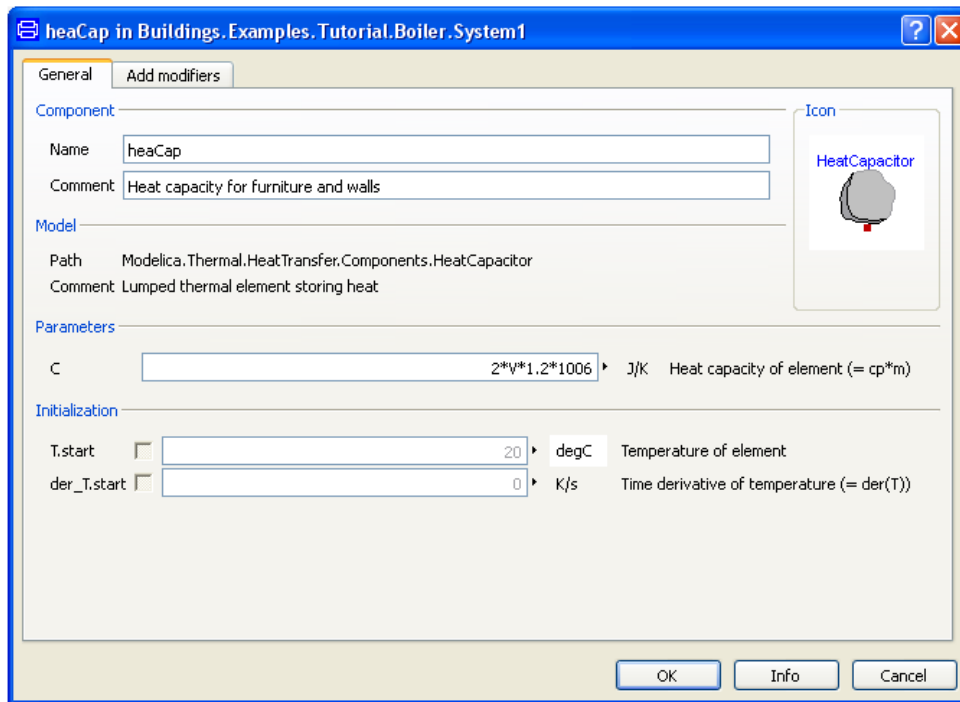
heaCap in Buildings.Examples.Tutorial.Boiler.System1

General | Add modifiers

Component

Name heaCap

Comment Heat capacity for furniture and walls

Icon

HeatCapacitor

Model

Path Modelica.Thermal.HeatTransfer.Components.HeatCapacitor

Comment Lumped thermal element storing heat

Parameters

C 2*V*1.2*1006 J/K Heat capacity of element (= cp*m)

Initialization

T.start 20 degC Temperature of element

der_T.start 0 K/s Time derivative of temperature (= der(T))

OK Info Cancel